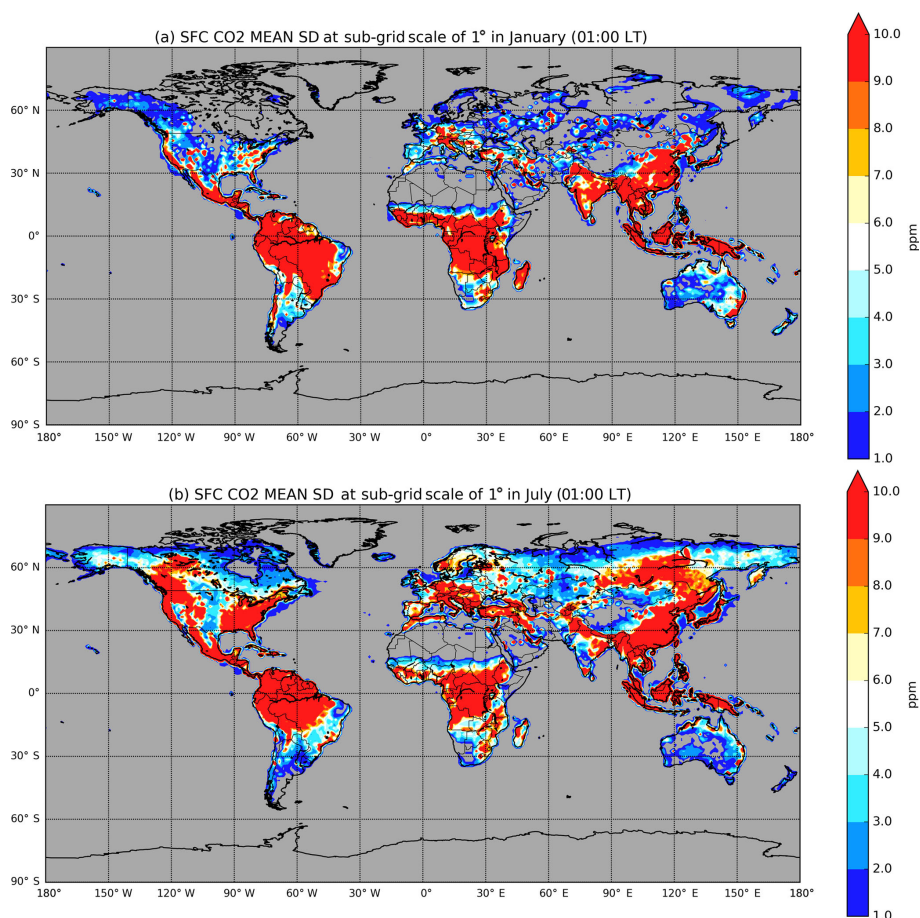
(a) SFC CO2 MEAN SD at sub-grid scale of 1° in January (01:00 LT)

60° N
30° N
0°
30° S
60° S
90° S

180° 150° W 120° W 90° W 60° W 30° W 0° 30° E 60° E 90° E 120° E 150° E 180°

10.0
9.0
8.0
7.0
6.0
5.0
4.0
3.0
2.0
1.0
ppm

(b) SFC CO2 MEAN SD at sub-grid scale of 1° in July (01:00 LT)

60° N
30° N
0°
30° S
60° S
90° S

180° 150° W 120° W 90° W 60° W 30° W 0° 30° E 60° E 90° E 120° E 150° E 180°

10.0
9.0
8.0
7.0
6.0
5.0
4.0
3.0
2.0
1.0
ppm